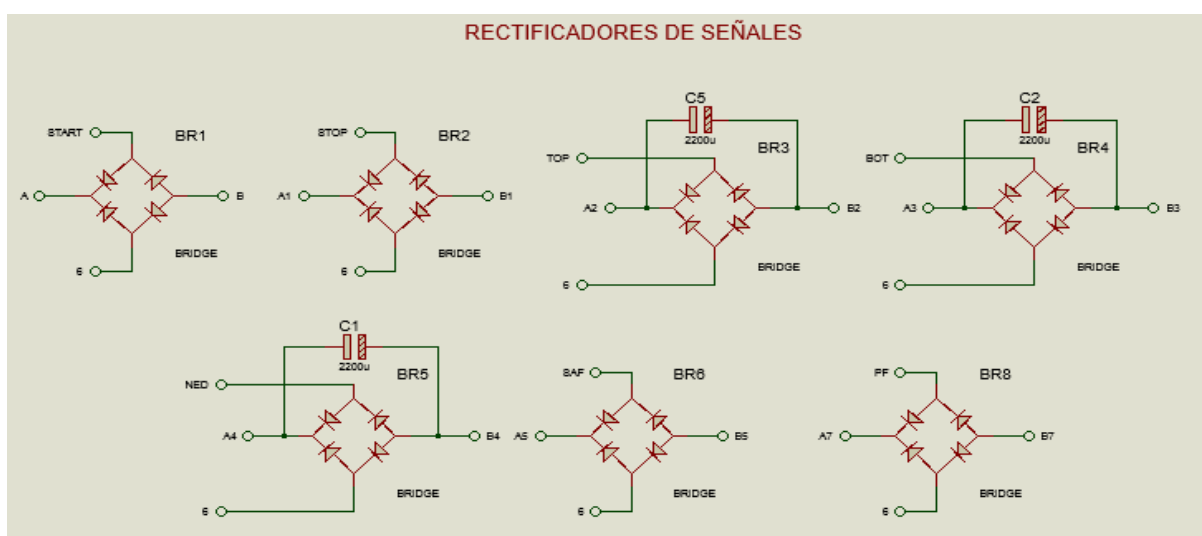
RECTIFICADORES DE SEÑALES

START
BR1
A
B
BRIDGE
6

STOP
BR2
A1
B1
BRIDGE
6

C5
2200u
TOP
BR3
A2
B2
BRIDGE
6

C2
2200u
BOT
BR4
A3
B3
BRIDGE
6

C1
2200u
NED
BR5
A4
B4
BRIDGE
6

SAF
BR6
A5
B5
BRIDGE
6

PF
BR8
A7
B7
BRIDGE
6